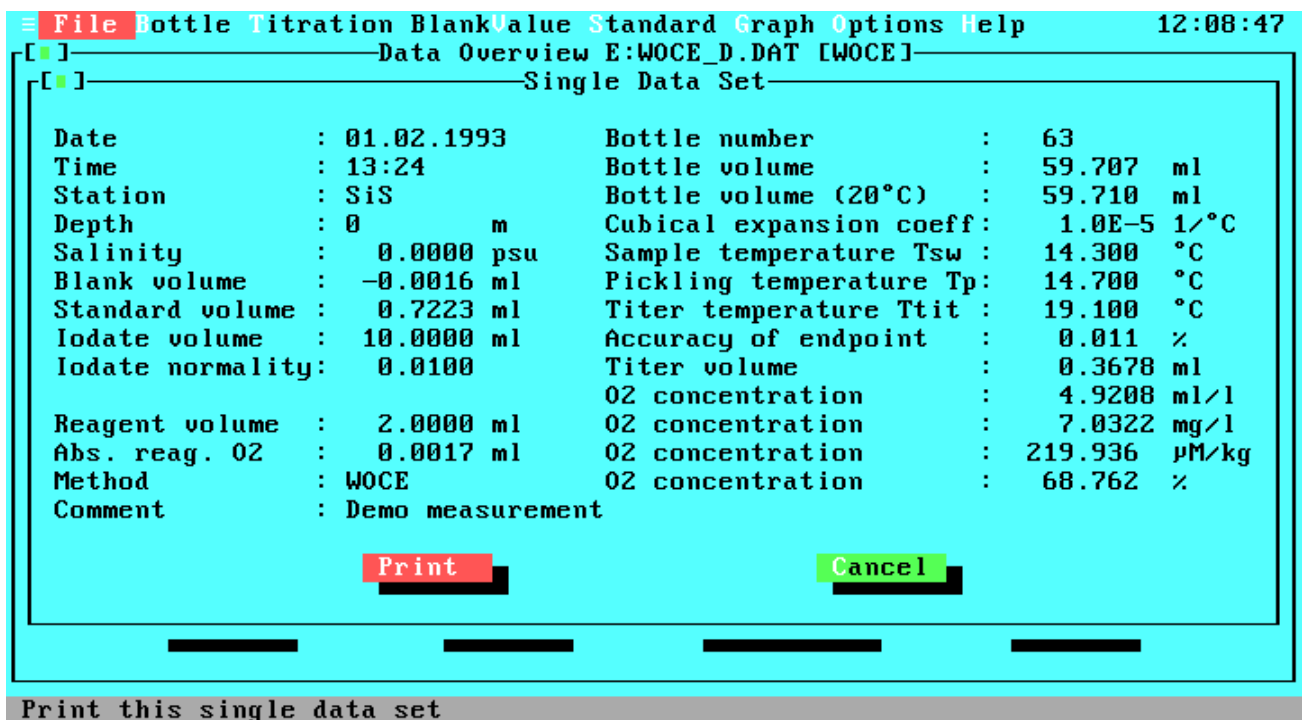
≡ File Bottle Titration BlankValue Standard Graph Options Help 12:08:47

[■] Data Overview E:WOCE_D.DAT [WOCE]

[■] Single Data Set

| | | | |
|---|---|---|---|
| Date | : 01.02.1993 | Bottle number | : 63 |
| Time | : 13:24 | Bottle volume | : 59.707 ml |
| Station | : SiS | Bottle volume (20°C) | : 59.710 ml |
| Depth | : 0 m | Cubical expansion coeff | : 1.0E-5 1/°C |
| Salinity | : 0.0000 psu | Sample temperature Tsw | : 14.300 °C |
| Blank volume | : -0.0016 ml | Pickling temperature Tp | : 14.700 °C |
| Standard volume | : 0.7223 ml | Titer temperature Ttit | : 19.100 °C |
| Iodate volume | : 10.0000 ml | Accuracy of endpoint | : 0.011 % |
| Iodate normality | : 0.0100 | Titer volume | : 0.3678 ml |
| | | O2 concentration | : 4.9208 ml/l |
| Reagent volume | : 2.0000 ml | O2 concentration | : 7.0322 mg/l |
| Abs. reag. O2 | : 0.0017 ml | O2 concentration | : 219.936 µM/kg |
| Method | : WOCE | O2 concentration | : 68.762 % |
| Comment | : Demo measurement | | |

Print Cancel

Print this single data set